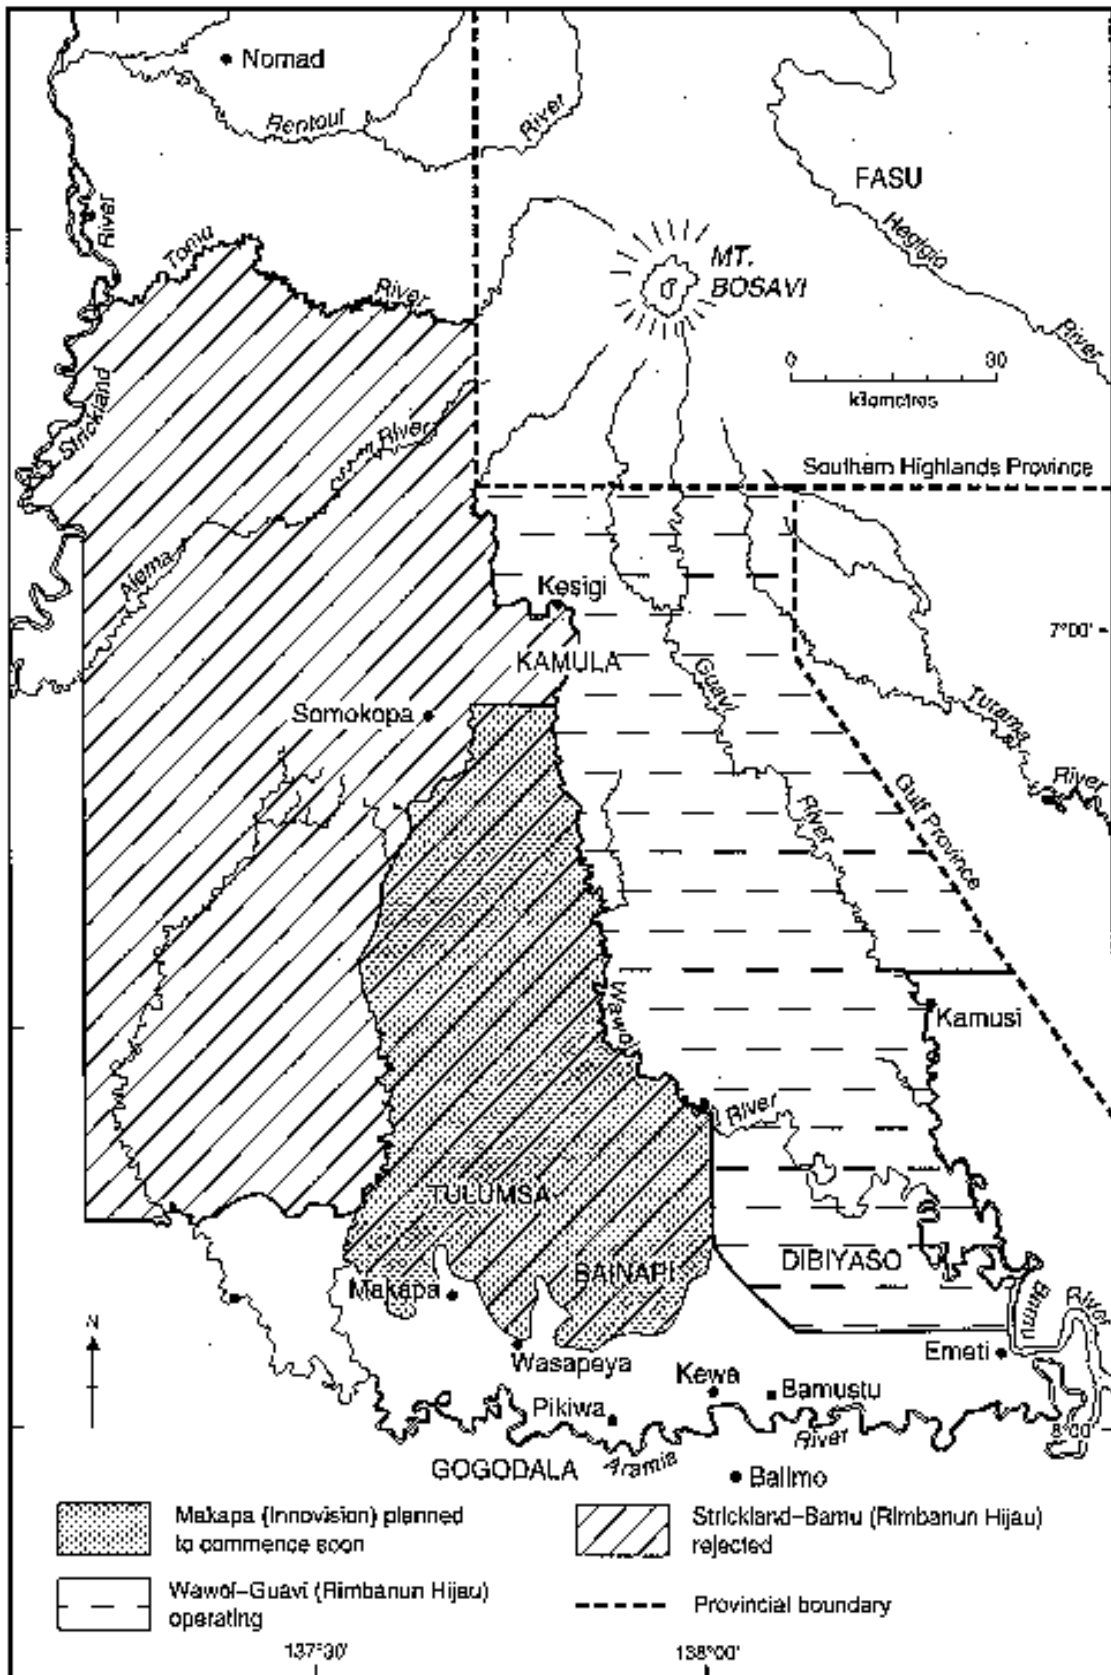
Nomad
Rentoul
River
FASU
Hegigio
River
Strickland
River
Tomu
River
MT. BOSAVI
0
30
Kilometres
Alema
River
Southern Highlands Province
Kesigi
KAMULA
7°00'
Somokopa
Guavi
River
Turama
River
Gulf Province
Wawoi
Kamusi
River
TULUMSA
DIBIYASO
Makapa
BAINAPI
Bamu
River
Wasapeya
Emeti
N
Kewa
Bamustu
Pikiwa
River
8°00'
GOGODALA
Aramia
Balimo
Makapa (Innovision) planned to commence soon
Strickland–Bamu (Rimbanun Hijau) rejected
Wawoi–Guavi (Rimbanun Hijau) operating
Provincial boundary
137°30'
138°00'